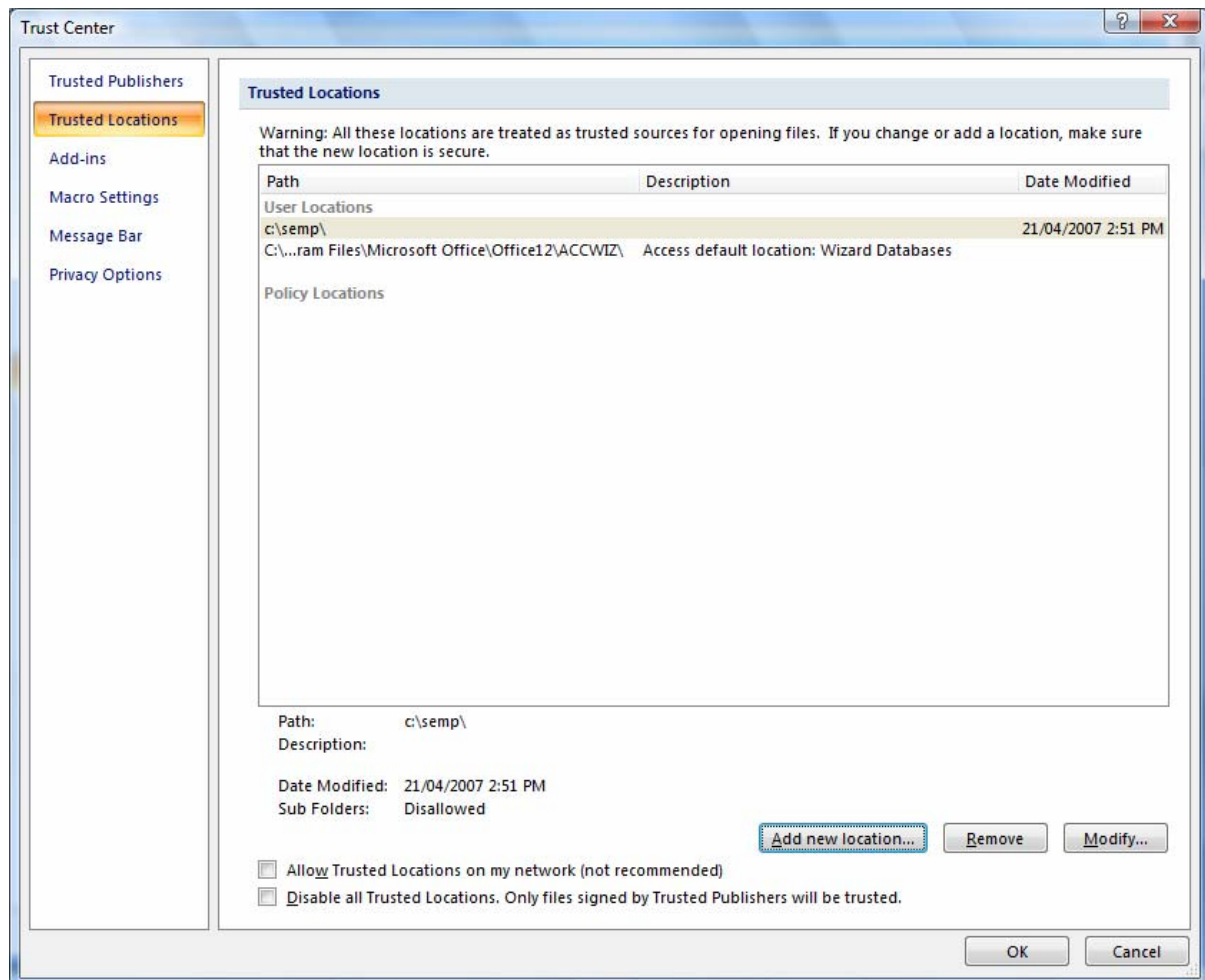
Trust Center

Trusted Publishers
Trusted Locations
Add-ins
Macro Settings
Message Bar
Privacy Options

Trusted Locations

Warning: All these locations are treated as trusted sources for opening files. If you change or add a location, make sure that the new location is secure.

| Path | Description | Date Modified |
|---|---|---|
| User Locations | | |
| c:\semp\ | | 21/04/2007 2:51 PM |
| C:\...ram Files\Microsoft Office\Office12\ACCWIZ\ | Access default location: Wizard Databases | |
| Policy Locations | | |

Path: c:\semp\
Description:

Date Modified: 21/04/2007 2:51 PM
Sub Folders: Disallowed

Add new location... Remove Modify...

Allow Trusted Locations on my network (not recommended)
Disable all Trusted Locations. Only files signed by Trusted Publishers will be trusted.

OK Cancel